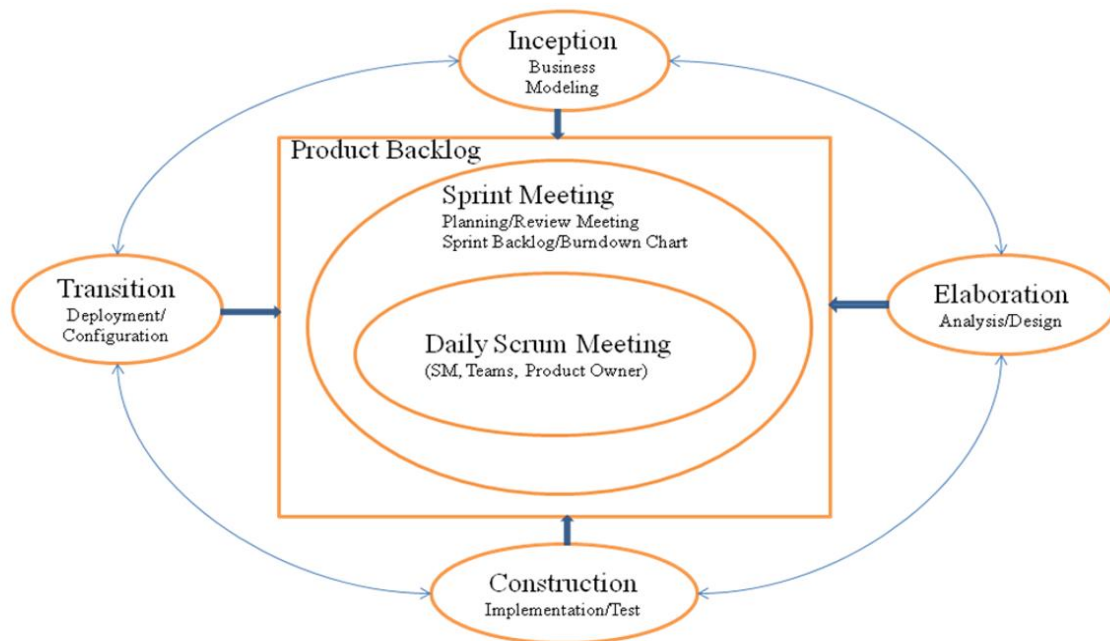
Inception
Business Modeling

Product Backlog

Sprint Meeting
Planning/Review Meeting
Sprint Backlog/Burndown Chart

Transition
Deployment/ Configuration

Daily Scrum Meeting
(SM, Teams, Product Owner)

Elaboration
Analysis/Design

Construction
Implementation/Test